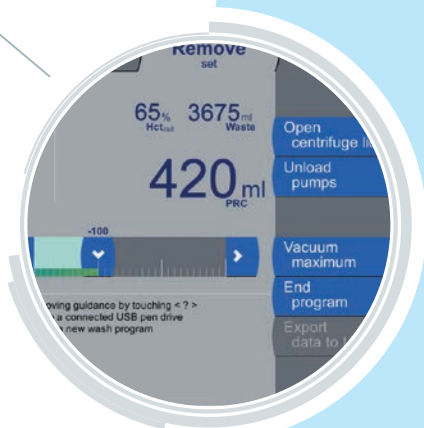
Remove
set

65% Hct
3675ml Waste

420ml PRC

-100

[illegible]oving guidance by touching < ? >
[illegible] a connected USB pen drive
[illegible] new wash program

Open centrifuge l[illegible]

Unload pumps

Vacuum maximum

End program

Export data to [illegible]